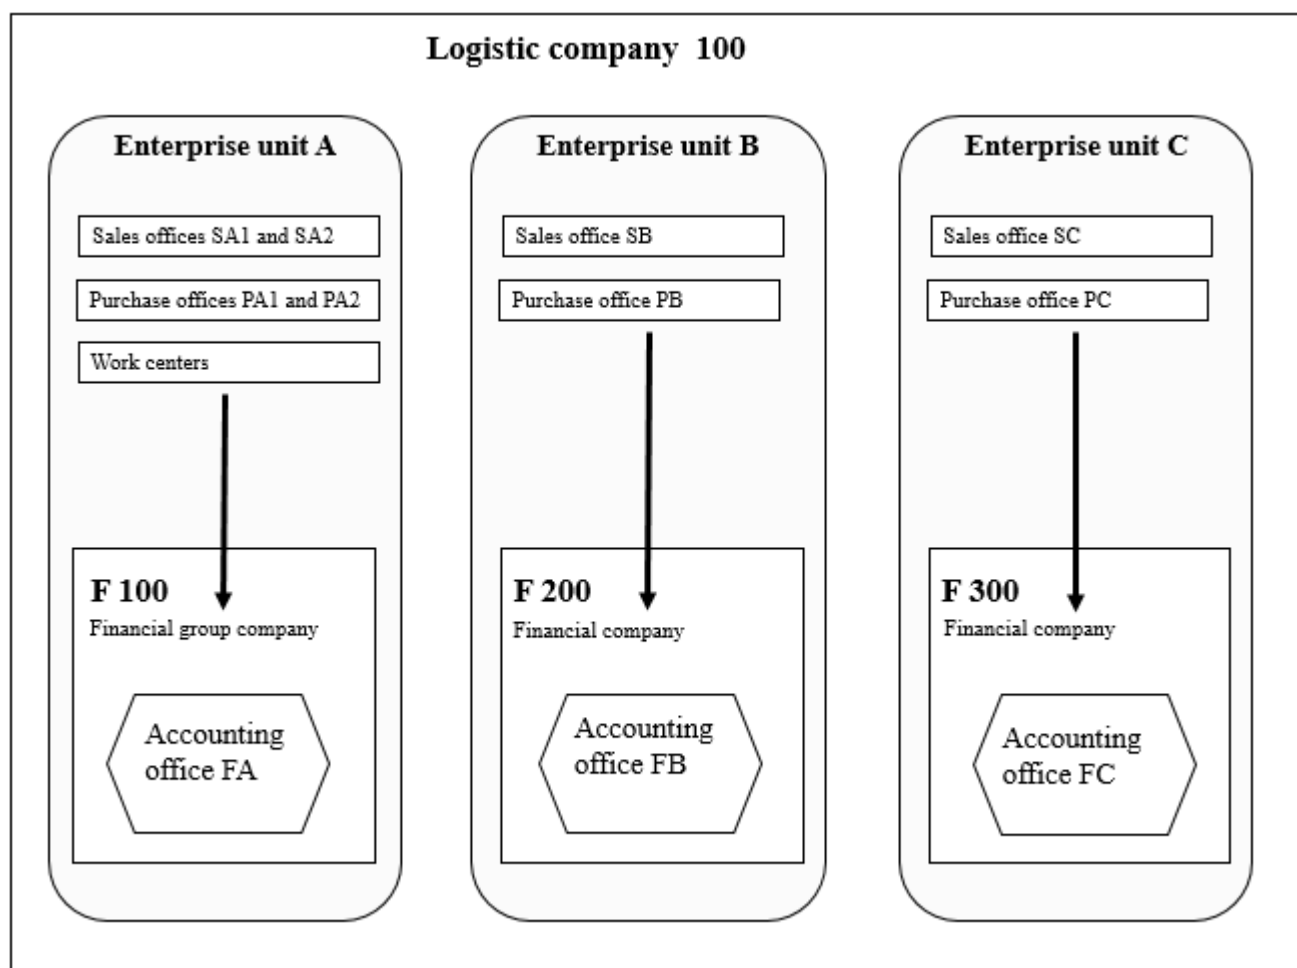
Logistic company 100

Enterprise unit A

Sales offices SA1 and SA2

Purchase offices PA1 and PA2

Work centers

F 100
Financial group company

Accounting office FA

Enterprise unit B

Sales office SB

Purchase office PB

F 200
Financial company

Accounting office FB

Enterprise unit C

Sales office SC

Purchase office PC

F 300
Financial company

Accounting office FC